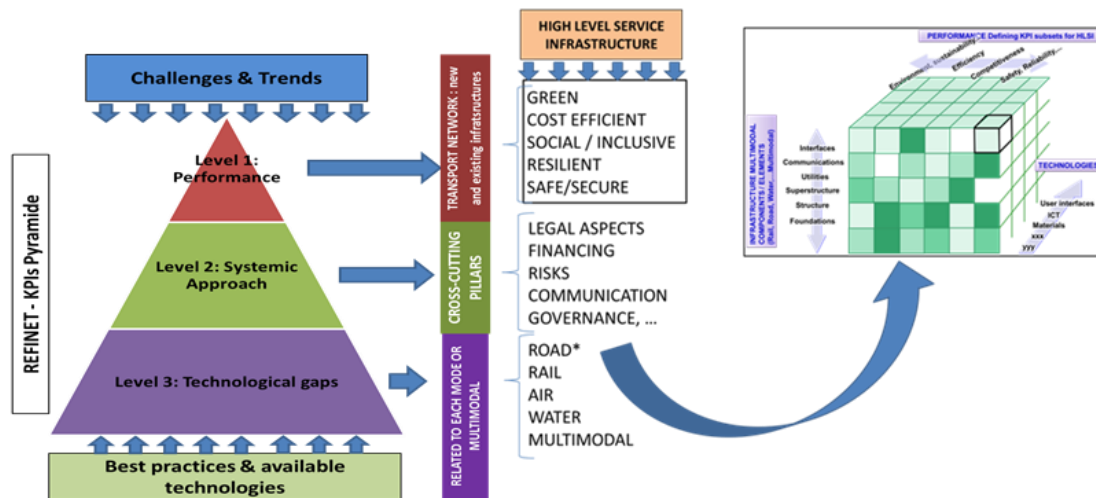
REFINET - KPIs Pyramide

Challenges & Trends

Level 1: Performance

Level 2: Systemic Approach

Level 3: Technological gaps

Best practices & available technologies

TRANSPORT NETWORK : new and existing infrastructures

CROSS-CUTTING PILLARS

RELATED TO EACH MODE OR MULTIMODAL

HIGH LEVEL SERVICE INFRASTRUCTURE

GREEN
COST EFFICIENT
SOCIAL / INCLUSIVE
RESILIENT
SAFE/SECURE

LEGAL ASPECTS
FINANCING
RISKS
COMMUNICATION
GOVERNANCE, …

ROAD*
RAIL
AIR
WATER
MULTIMODAL

PERFORMANCE Defining KPI subsets for HLSI

Environment, sustainability
Efficiency
Competitiveness
Safety, Reliability...

INFRASTRUCTURE MULTIMODAL COMPONENTS / ELEMENTS (Rail, Road, Water... Multimodal)

Interfaces
Communications
Utilities
Superstructure
Structure
Foundations

TECHNOLOGIES

User interfaces
ICT
Materials
xxx
yyy